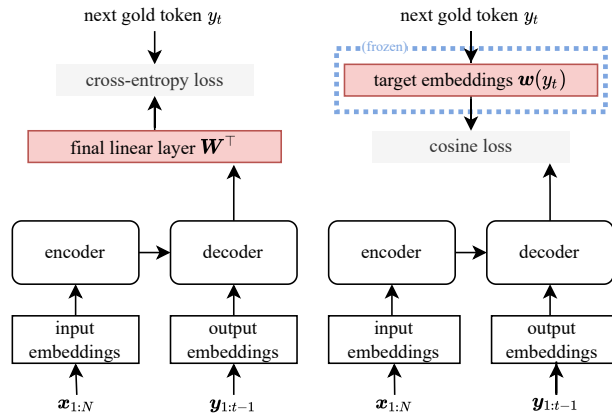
next gold token $y_t$

cross-entropy loss

final linear layer $\boldsymbol{W}^\top$

encoder

decoder

input embeddings

output embeddings

$\boldsymbol{x}_{1:N}$

$\boldsymbol{y}_{1:t-1}$

next gold token $y_t$

(frozen)

target embeddings $\boldsymbol{w}(y_t)$

cosine loss

encoder

decoder

input embeddings

output embeddings

$\boldsymbol{x}_{1:N}$

$\boldsymbol{y}_{1:t-1}$